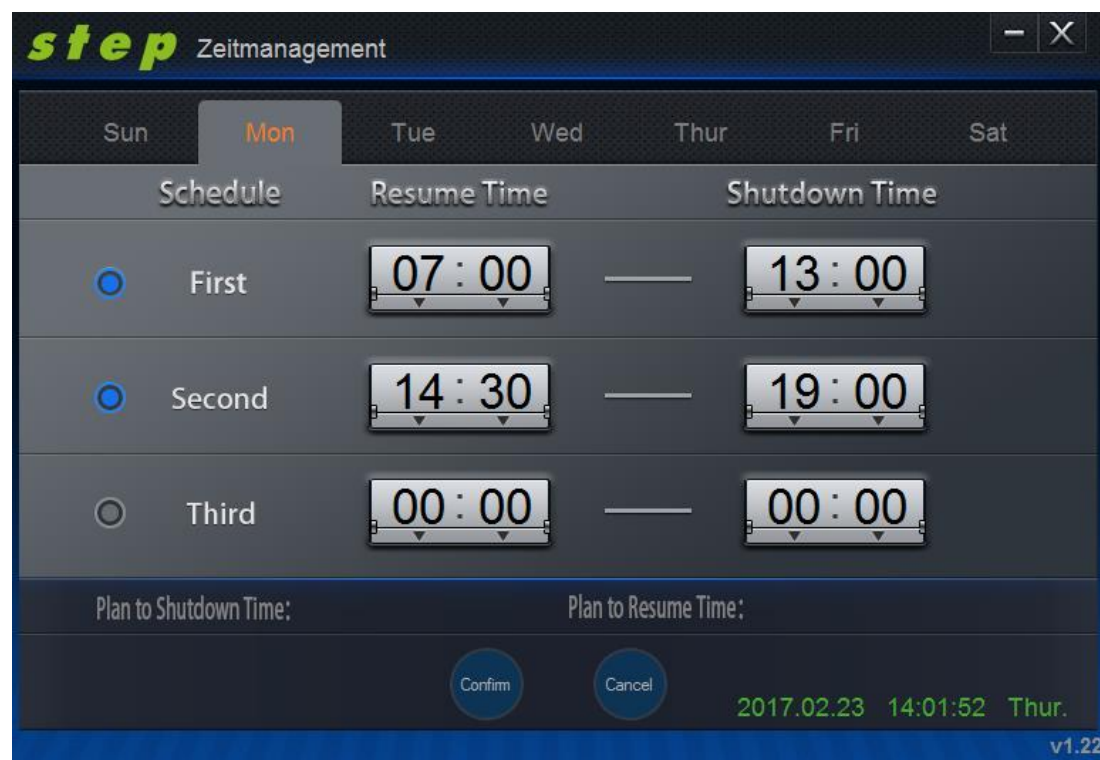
step Zeitmanagement

Sun Mon Tue Wed Thur Fri Sat

| Schedule | Resume Time | | Shutdown Time |
|---|---|---|---|
| First | 07 : 00 | — | 13 : 00 |
| Second | 14 : 30 | — | 19 : 00 |
| Third | 00 : 00 | — | 00 : 00 |

Plan to Shutdown Time: Plan to Resume Time:

Confirm Cancel

2017.02.23 14:01:52 Thur.

v1.22